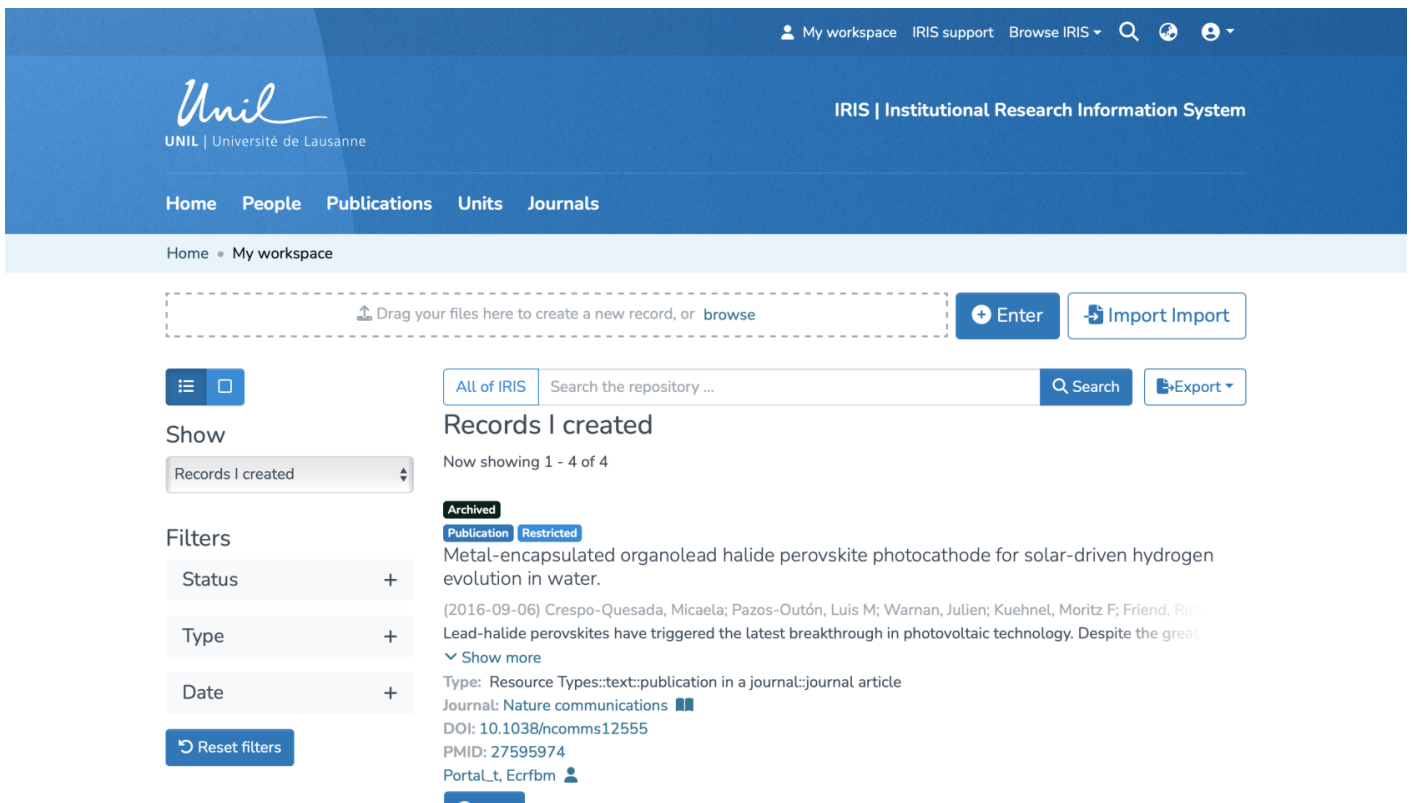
My workspace IRIS support Browse IRIS

Unil
UNIL | Université de Lausanne

IRIS | Institutional Research Information System

Home People Publications Units Journals

Home • My workspace

Drag your files here to create a new record, or browse

Enter

Import Import

Show
Records I created

Filters
Status +
Type +
Date +

Reset filters

All of IRIS Search the repository ... Search Export

Records I created

Now showing 1 - 4 of 4

Archived
Publication Restricted
Metal-encapsulated organolead halide perovskite photocathode for solar-driven hydrogen evolution in water.

(2016-09-06) Crespo-Quesada, Micaela; Pazos-Outón, Luis M; Warnan, Julien; Kuehnel, Moritz F; Friend, Ric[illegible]
Lead-halide perovskites have triggered the latest breakthrough in photovoltaic technology. Despite the grea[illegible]
Show more
Type: Resource Types::text::publication in a journal::journal article
Journal: Nature communications
DOI: 10.1038/ncomms12555
PMID: 27595974
Portal_t, Ecrfbm